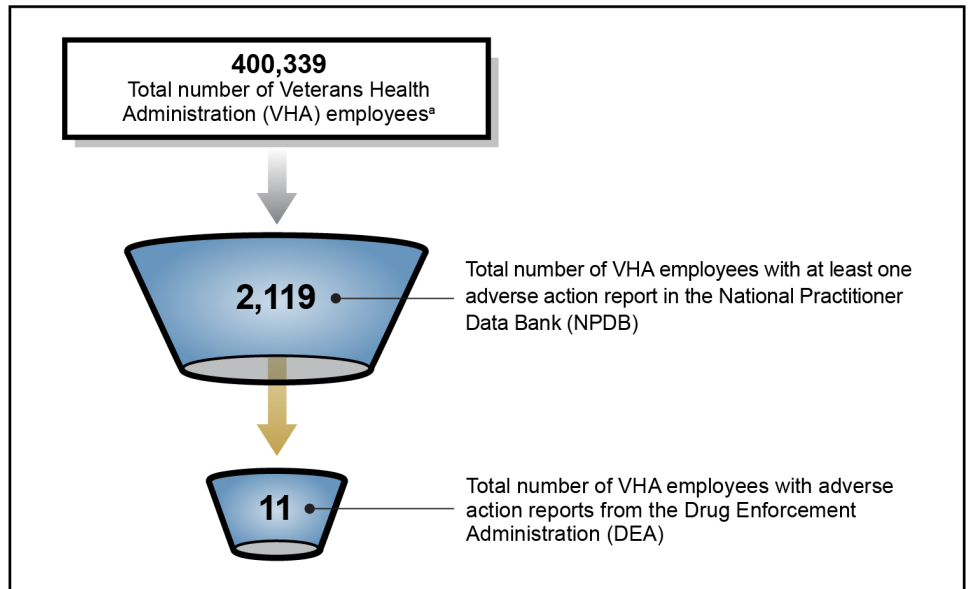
400,339
Total number of Veterans Health Administration (VHA) employees$^{a}$

2,119

Total number of VHA employees with at least one adverse action report in the National Practitioner Data Bank (NPDB)

11

Total number of VHA employees with adverse action reports from the Drug Enforcement Administration (DEA)